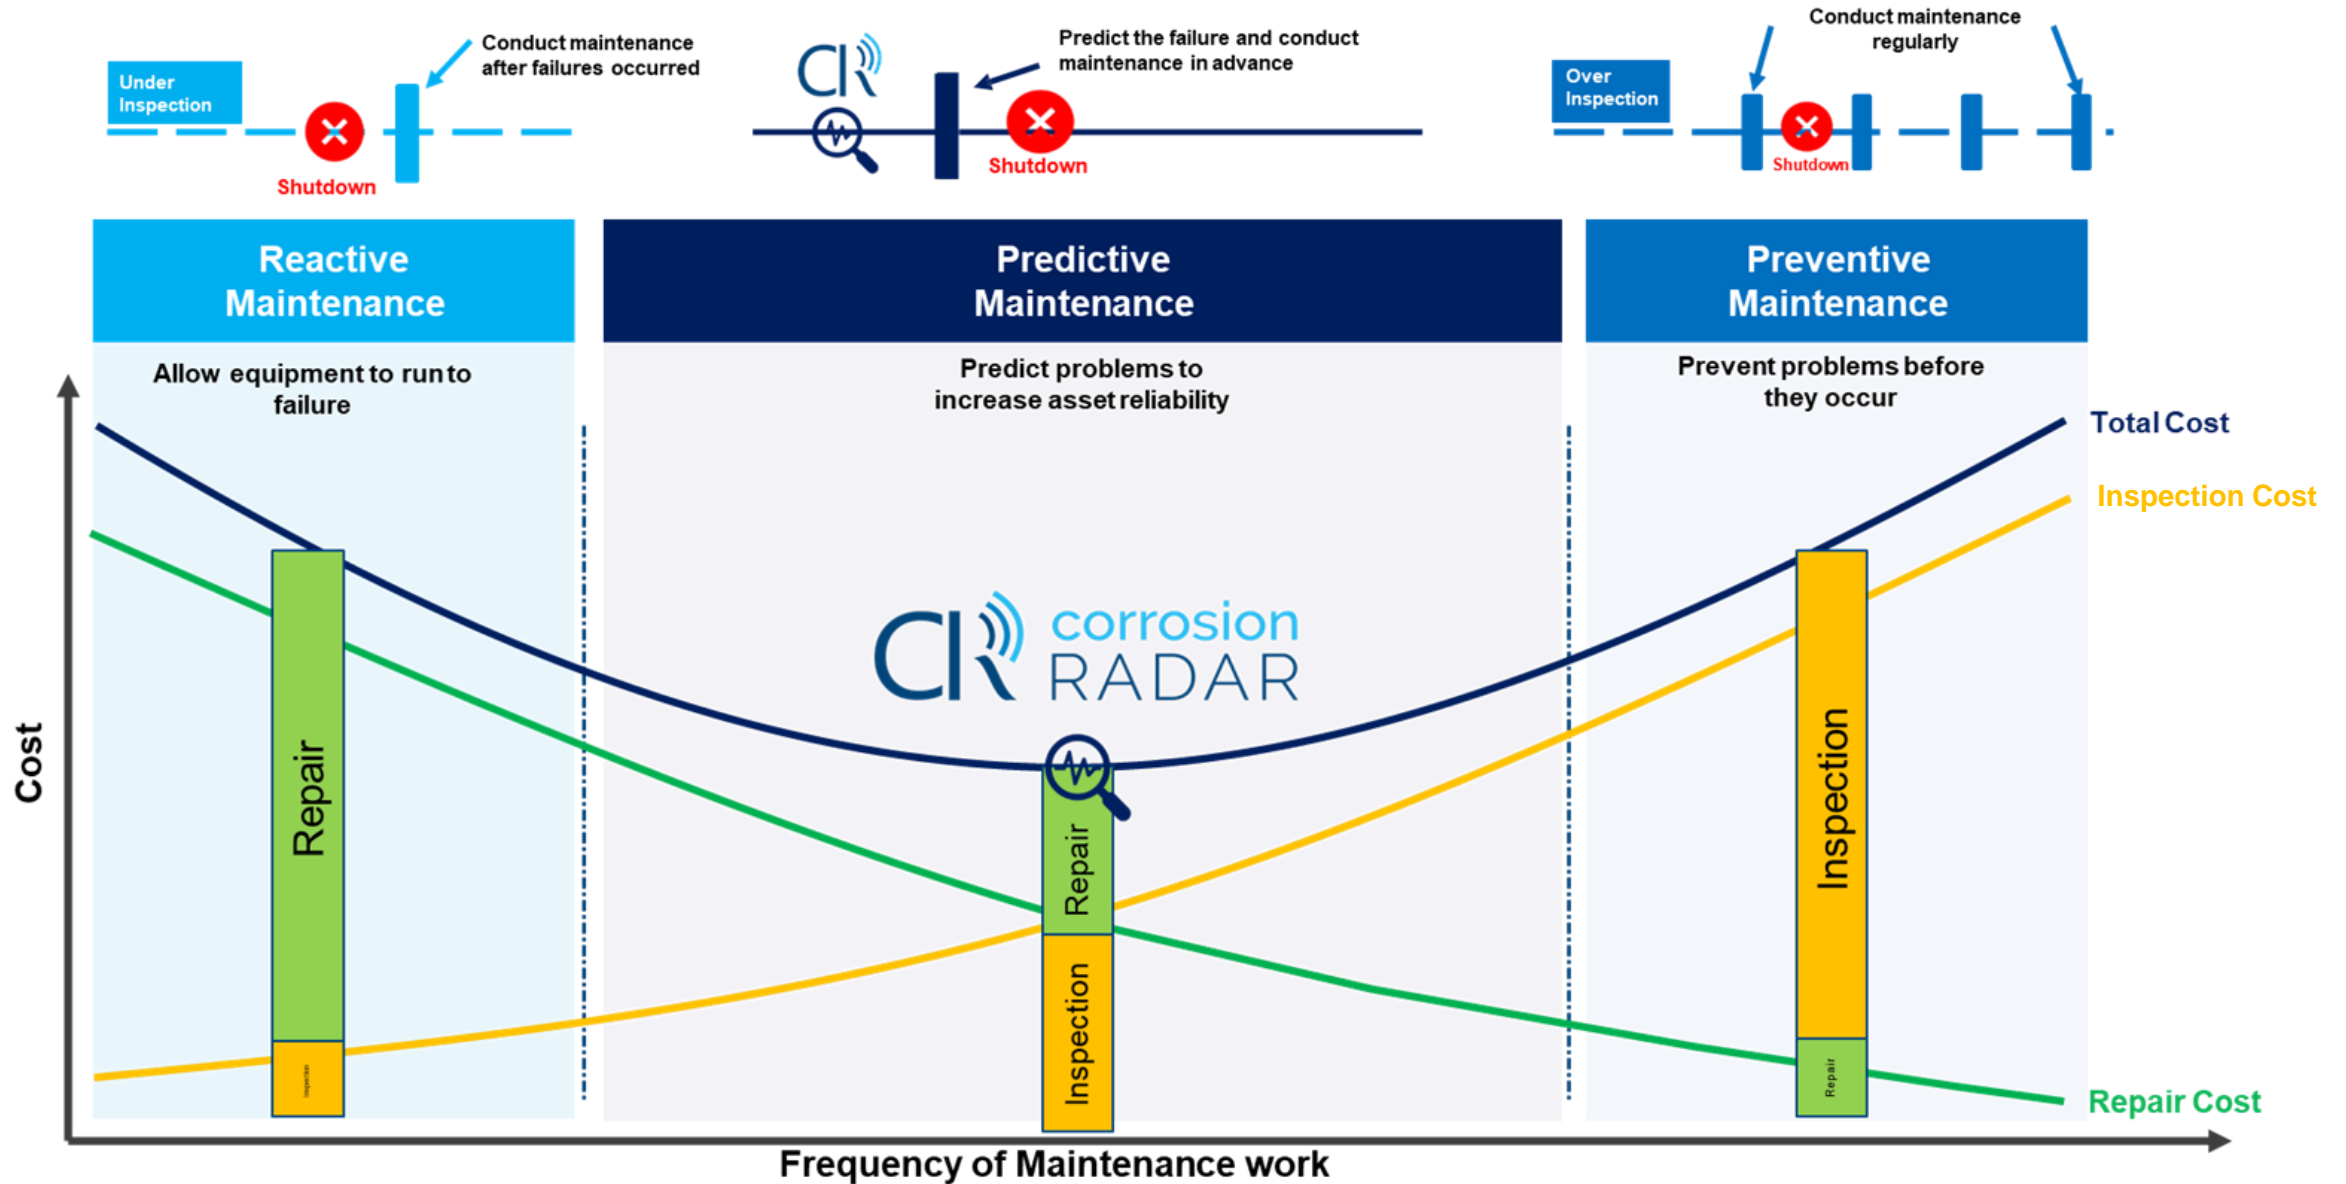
Under Inspection

Conduct maintenance after failures occurred

Shutdown

CR

Predict the failure and conduct maintenance in advance

Shutdown

Over Inspection

Conduct maintenance regularly

Shutdown

Reactive Maintenance

Allow equipment to run to failure

Predictive Maintenance

Predict problems to increase asset reliability

Preventive Maintenance

Prevent problems before they occur

Total Cost

Inspection Cost

Cost

Repair

Inspection

CR corrosion RADAR

Repair

Inspection

Inspection

Repair

Repair Cost

Frequency of Maintenance work